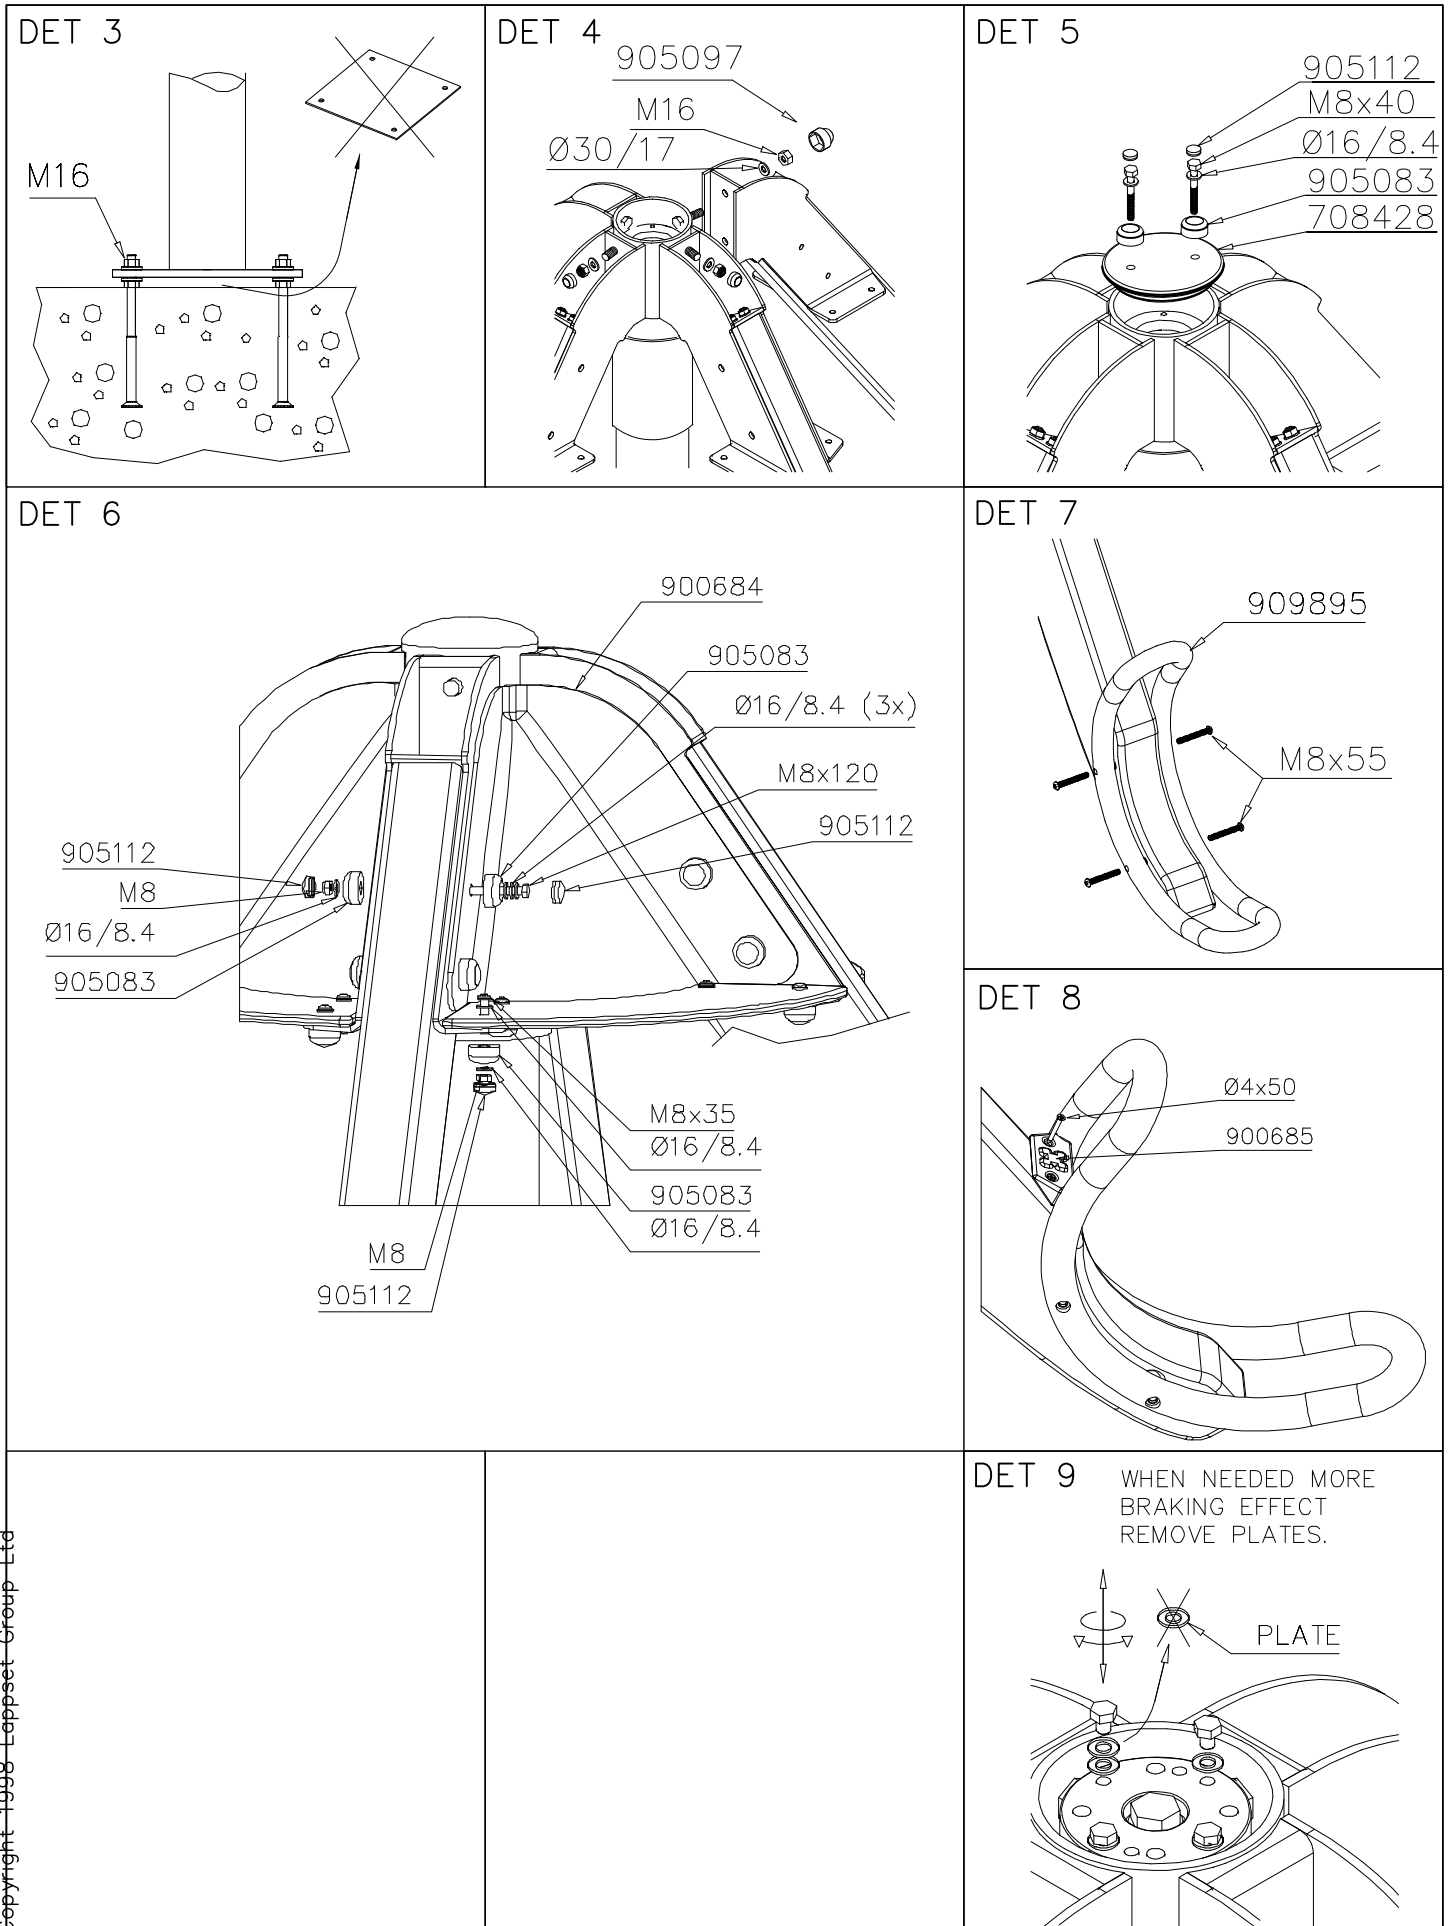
DET 3

M16

DET 4

905097

M16

Ø30/17

DET 5

905112

M8x40

Ø16/8.4

905083

708428

DET 6

900684

905083

Ø16/8.4 (3x)

M8x120

905112

905112

M8

Ø16/8.4

905083

M8x35

Ø16/8.4

905083

Ø16/8.4

M8

905112

DET 7

909895

M8x55

DET 8

Ø4x50

900685

DET 9 WHEN NEEDED MORE BRAKING EFFECT REMOVE PLATES.

PLATE

Copyright 1998 Lappset Group Ltd